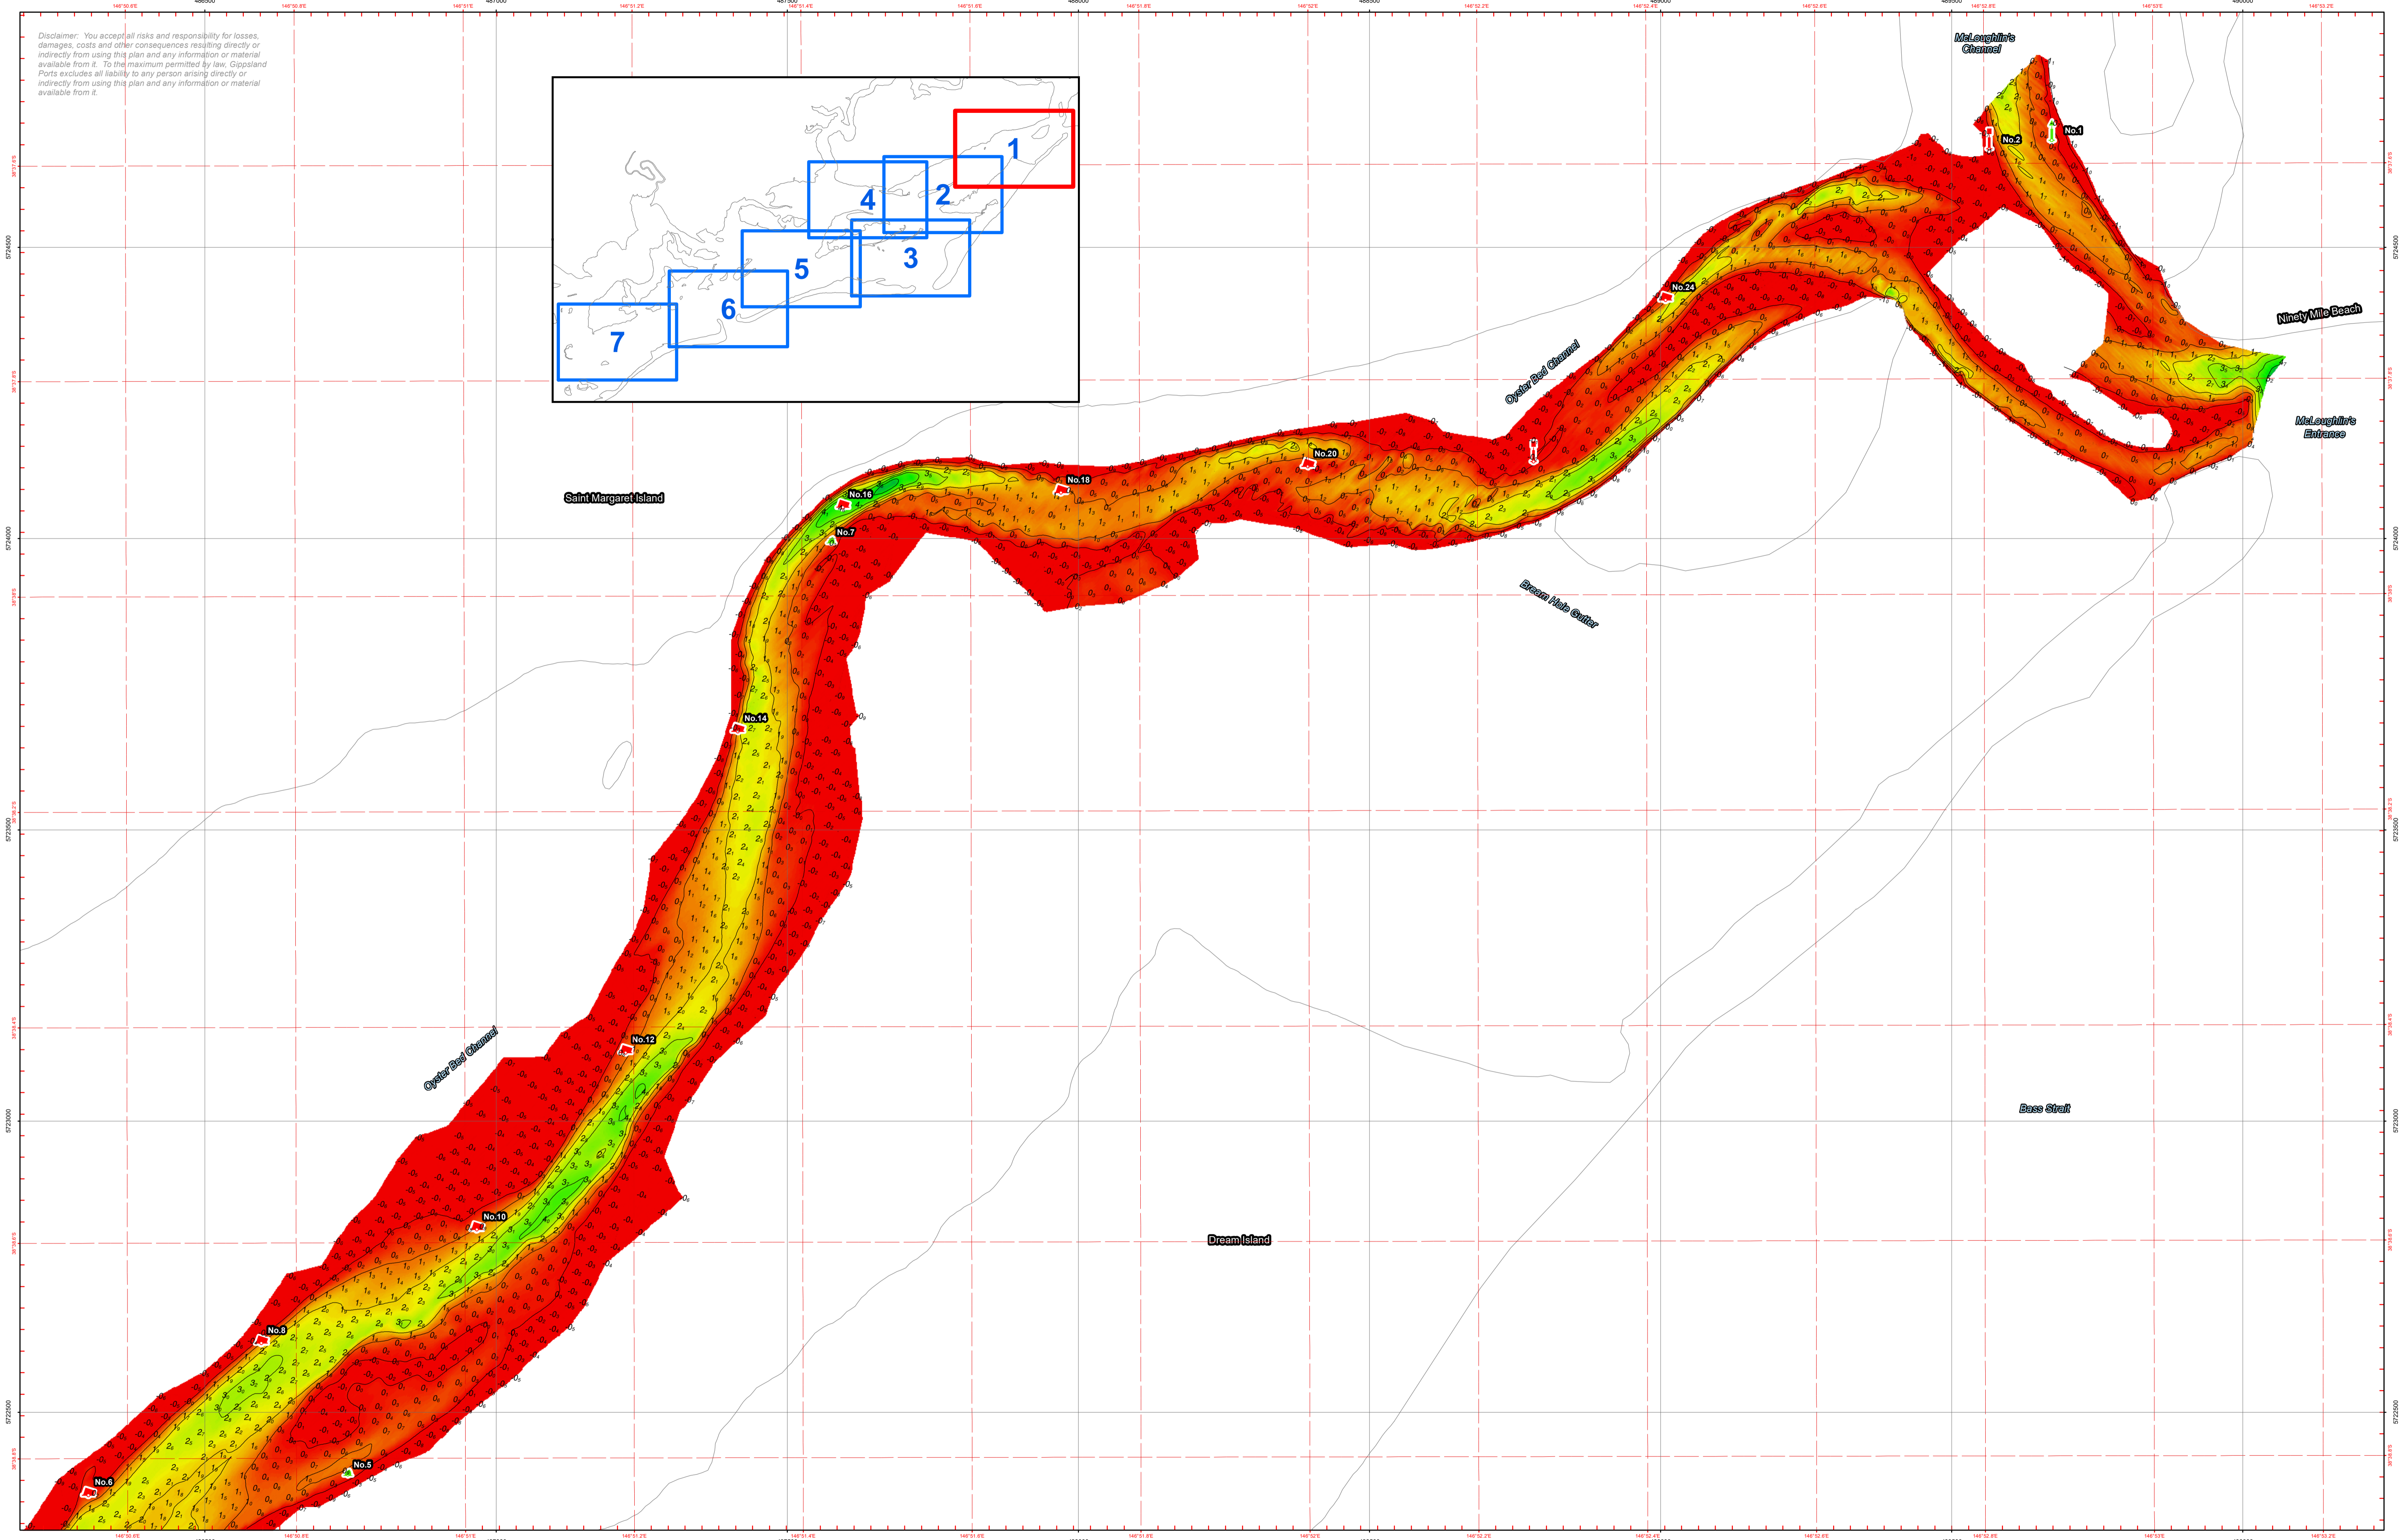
Disclaimer: You accept all risks and responsibility for losses, damages, costs and other consequences resulting directly or indirectly from using this plan and any information or material available from it. To the maximum permitted by law, Gippsland Ports excludes all liability to any person arising directly or indirectly from using this plan and any information or material available from it.

1
2
3
4
5
6
7

McLoughlin's Channel

No.1
No.2
No.24
No.20
No.18
No.16
No.7
No.14
No.12
No.10
No.8
No.6
No.5

Ninety Mile Beach
McLoughlin's Entrance
Oyster Bed Channel
Saint Margaret Island
Dream Hole Gutter
Oyster Bed Channel
Bass Strait
Dream Island

486500
487000
487500
488000
488500
489000
489500
490000

5724500
5724000
5723500
5723000
5722500

146°50.6'E
146°50.8'E
146°51'E
146°51.2'E
146°51.4'E
146°51.6'E
146°51.8'E
146°52'E
146°52.2'E
146°52.4'E
146°52.6'E
146°52.8'E
146°53'E
146°53.2'E